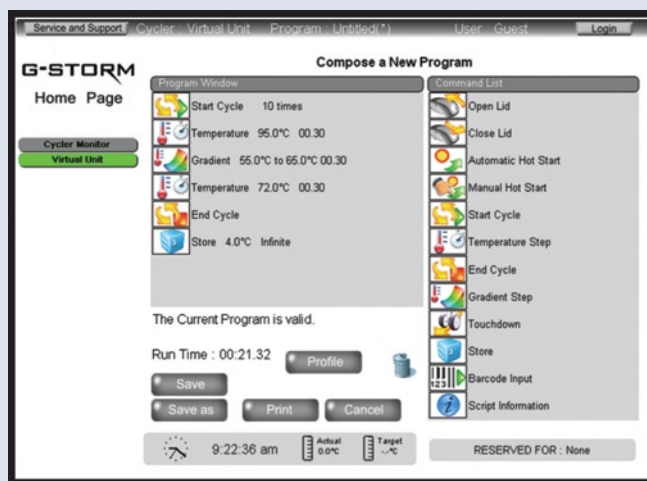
Service and Support Cycler : Virtual Unit Program : Untitled(*) User : Guest Login

G-STORM

Home Page

Cycler Monitor

Virtual Unit

Compose a New Program

Program Window

Start Cycle 10 times

Temperature 95.0°C 00.30

Gradient 55.0°C to 65.0°C 00.30

Temperature 72.0°C 00.30

End Cycle

Store 4.0°C Infinite

The Current Program is valid.

Run Time : 00:21.32

Profile

Save

Save as

Print

Cancel

9:22:36 am

Actual 0.0°C

Target --°C

Command List

Open Lid

Close Lid

Automatic Hot Start

Manual Hot Start

Start Cycle

Temperature Step

End Cycle

Gradient Step

Touchdown

Store

123

Barcode Input

Script Information

RESERVED FOR : None